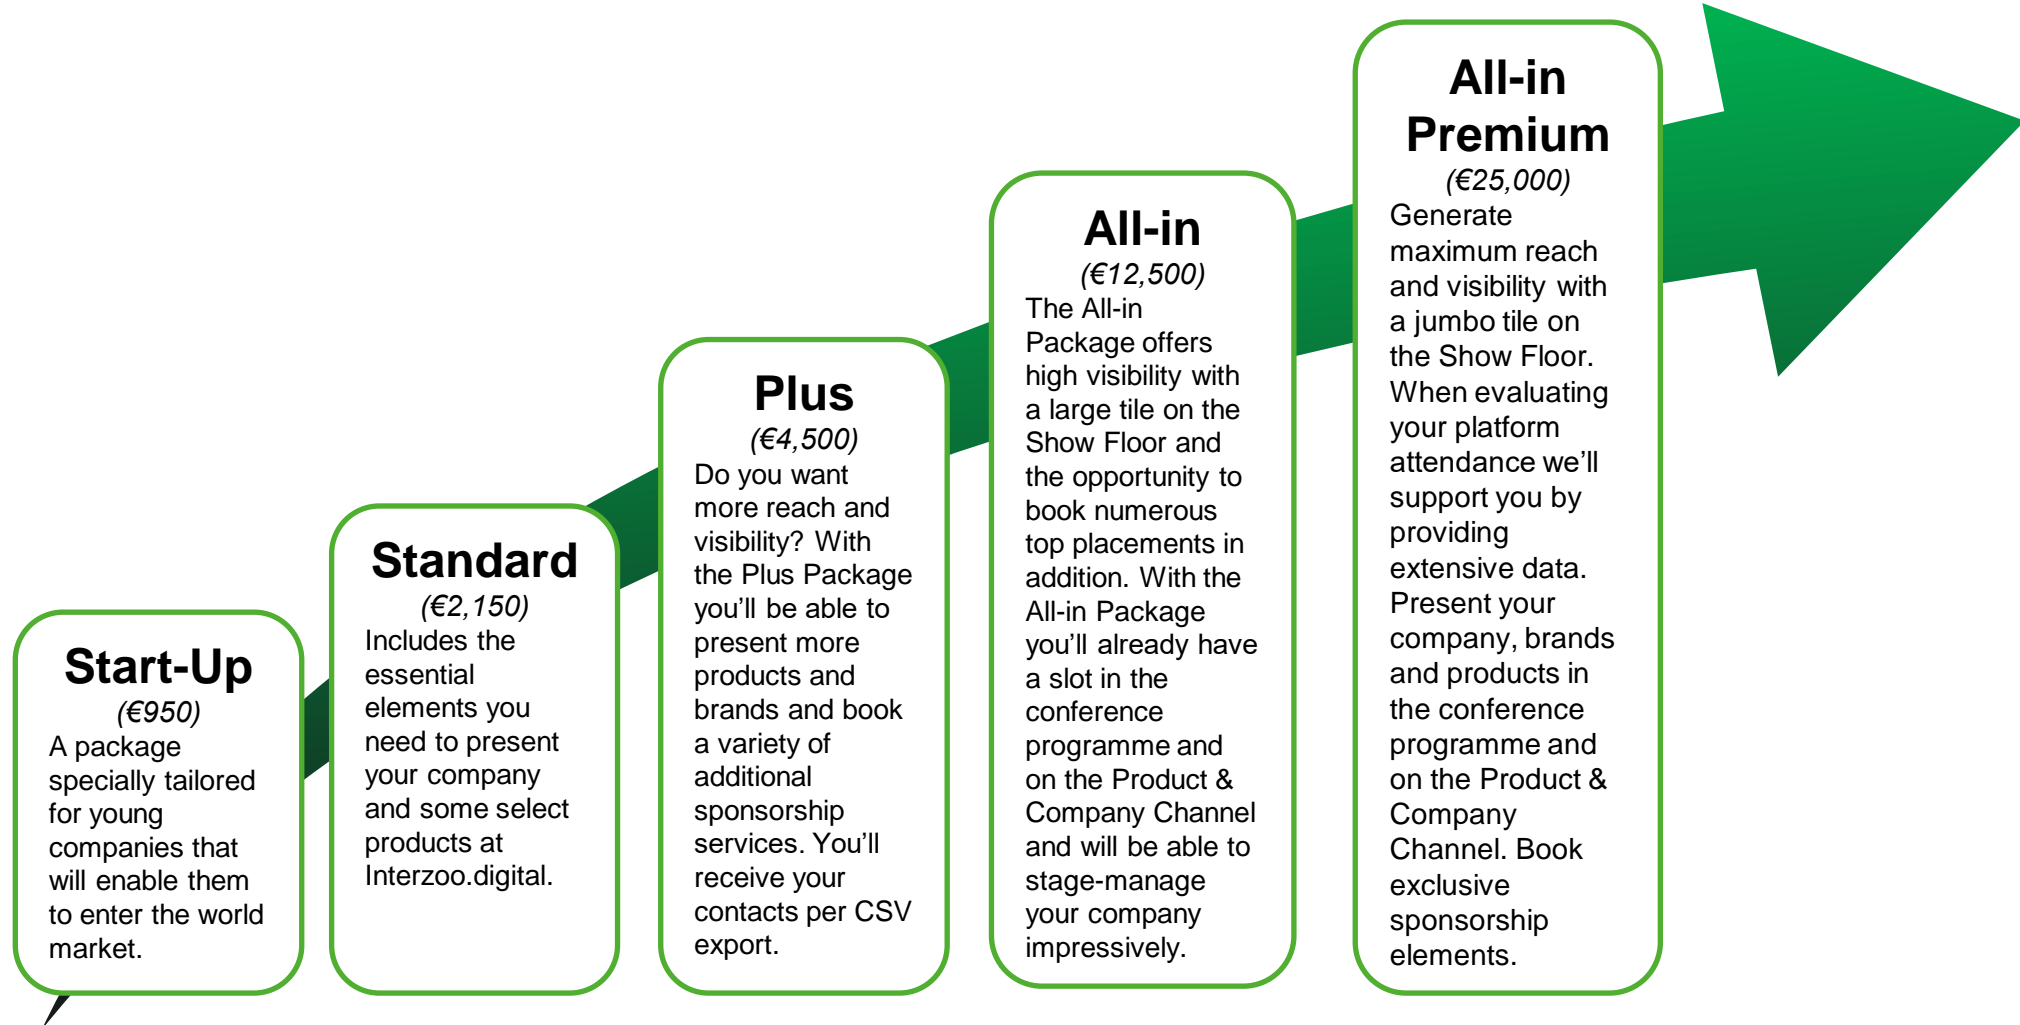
Start-Up
(€950)
A package specially tailored for young companies that will enable them to enter the world market.

Standard
(€2,150)
Includes the essential elements you need to present your company and some select products at Interzoo.digital.

Plus
(€4,500)
Do you want more reach and visibility? With the Plus Package you'll be able to present more products and brands and book a variety of additional sponsorship services. You'll receive your contacts per CSV export.

All-in
(€12,500)
The All-in Package offers high visibility with a large tile on the Show Floor and the opportunity to book numerous top placements in addition. With the All-in Package you'll already have a slot in the conference programme and on the Product & Company Channel and will be able to stage-manage your company impressively.

All-in Premium
(€25,000)
Generate maximum reach and visibility with a jumbo tile on the Show Floor. When evaluating your platform attendance we'll support you by providing extensive data. Present your company, brands and products in the conference programme and on the Product & Company Channel. Book exclusive sponsorship elements.